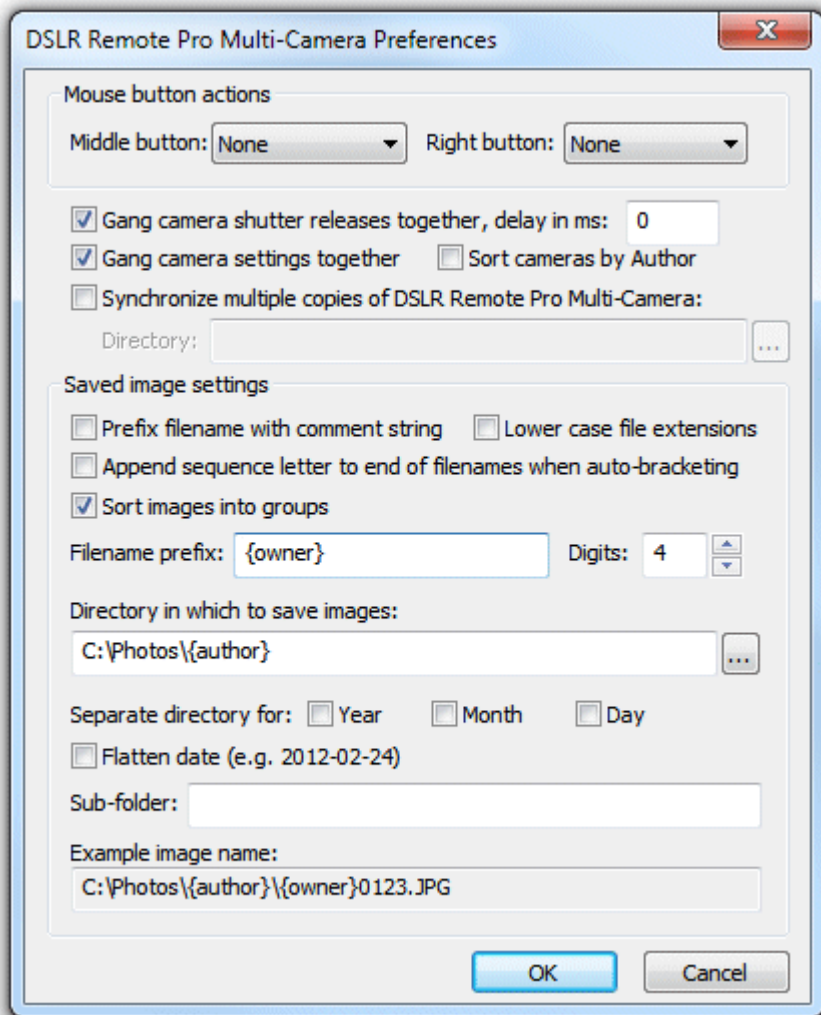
DSLR Remote Pro Multi-Camera Preferences

X

Mouse button actions

Middle button: None

Right button: None

Gang camera shutter releases together, delay in ms: 0

Gang camera settings together

Sort cameras by Author

Synchronize multiple copies of DSLR Remote Pro Multi-Camera:

Directory:

...

Saved image settings

Prefix filename with comment string

Lower case file extensions

Append sequence letter to end of filenames when auto-bracketing

Sort images into groups

Filename prefix: {owner}

Digits: 4

Directory in which to save images:

C:\Photos\{author}

...

Separate directory for: Year Month Day

Flatten date (e.g. 2012-02-24)

Sub-folder:

Example image name:

C:\Photos\{author}\{owner}0123.JPG

OK

Cancel